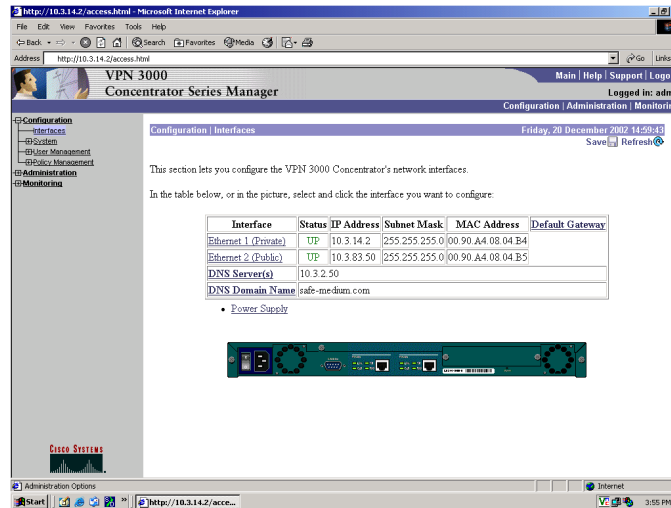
http://10.3.14.2/access.html - Microsoft Internet Explorer

File Edit View Favorites Tools Help

Back Search Favorites Media

Address http://10.3.14.2/access.html Go Links

VPN 3000
Concentrator Series Manager

Main | Help | Support | Logo

Logged in: adm

Configuration | Administration | Monitori

Configuration
Interfaces
System
User Management
Policy Management
Administration
Monitoring

Configuration | Interfaces

Friday, 20 December 2002 14:59:43

Save Refresh

This section lets you configure the VPN 3000 Concentrator's network interfaces.

In the table below, or in the picture, select and click the interface you want to configure:

| Interface | Status | IP Address | Subnet Mask | MAC Address | Default Gateway |
|---|---|---|---|---|---|
| Ethernet 1 (Private) | UP | 10.3.14.2 | 255.255.255.0 | 00.90.A4.08.04.B4 | |
| Ethernet 2 (Public) | UP | 10.3.83.50 | 255.255.255.0 | 00.90.A4.08.04.B5 | |
| DNS Server(s) | 10.3.2.50 | | | | |
| DNS Domain Name | safe-medium.com | | | | |

• Power Supply

Cisco Systems

Administration Options

Internet

Start

http://10.3.14.2/acce...

3:55 PM